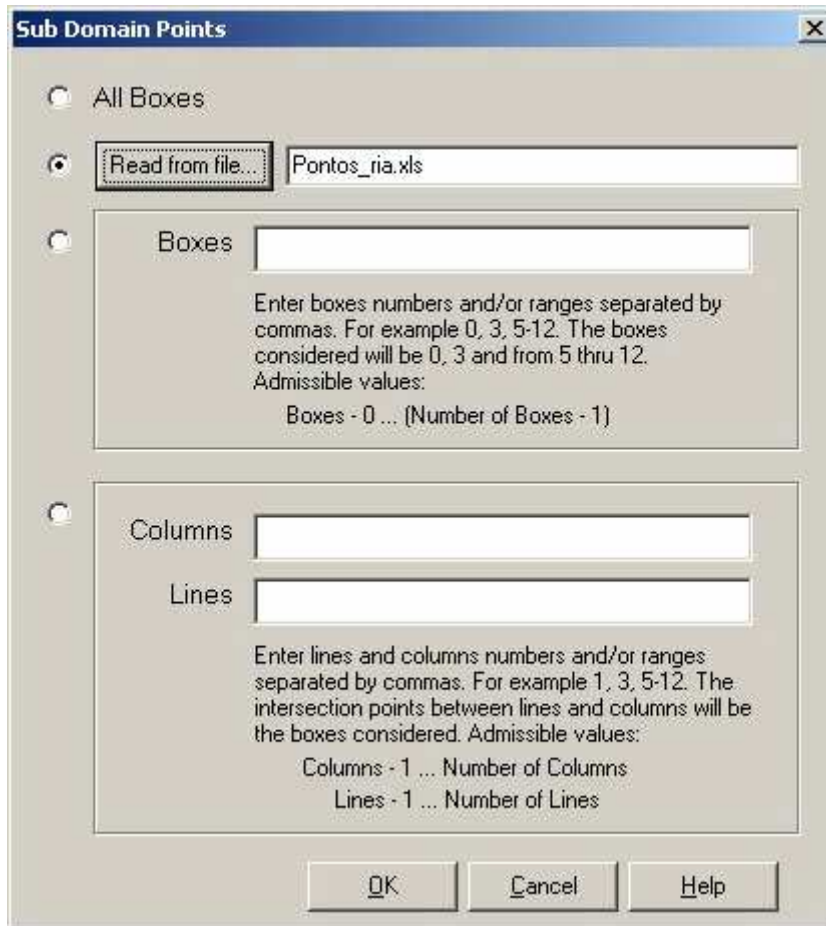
Sub Domain Points

X

All Boxes

Read from file...

Pontos_ria.xls

Boxes

Enter boxes numbers and/or ranges separated by commas. For example 0, 3, 5-12. The boxes considered will be 0, 3 and from 5 thru 12. Admissible values:

Boxes - 0 ... (Number of Boxes - 1)

Columns

Lines

Enter lines and columns numbers and/or ranges separated by commas. For example 1, 3, 5-12. The intersection points between lines and columns will be the boxes considered. Admissible values:

Columns - 1 ... Number of Columns

Lines - 1 ... Number of Lines

OK

Cancel

Help